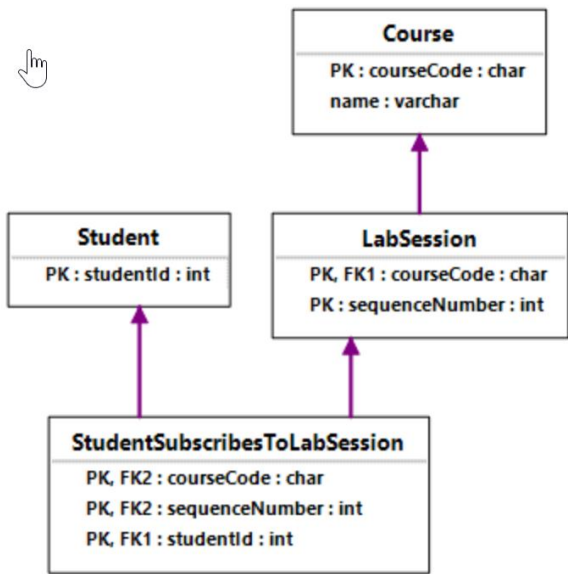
Course
PK : courseCode : char
name : varchar

Student
PK : studentId : int

LabSession
PK, FK1 : courseCode : char
PK : sequenceNumber : int

StudentSubscribesToLabSession
PK, FK2 : courseCode : char
PK, FK2 : sequenceNumber : int
PK, FK1 : studentId : int